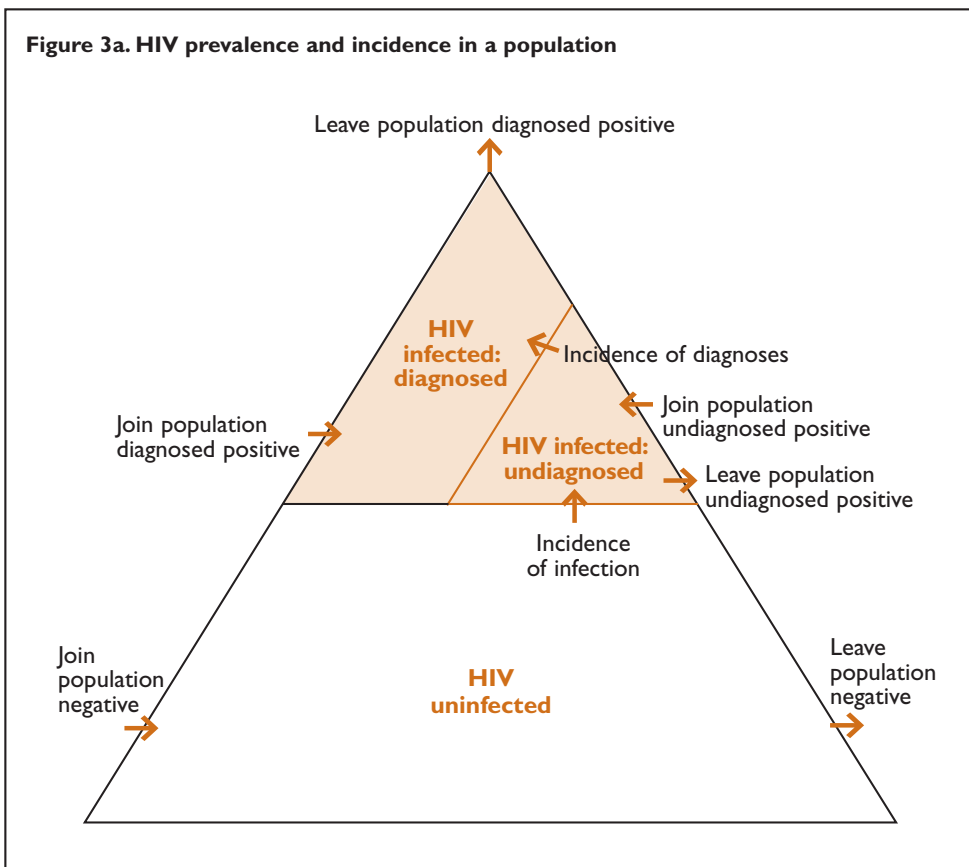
**Figure 3a. HIV prevalence and incidence in a population**

Leave population diagnosed positive

HIV infected: diagnosed

Incidence of diagnoses

Join population undiagnosed positive

Join population diagnosed positive

HIV infected: undiagnosed

Leave population undiagnosed positive

Incidence of infection

Join population negative

HIV uninfected

Leave population negative